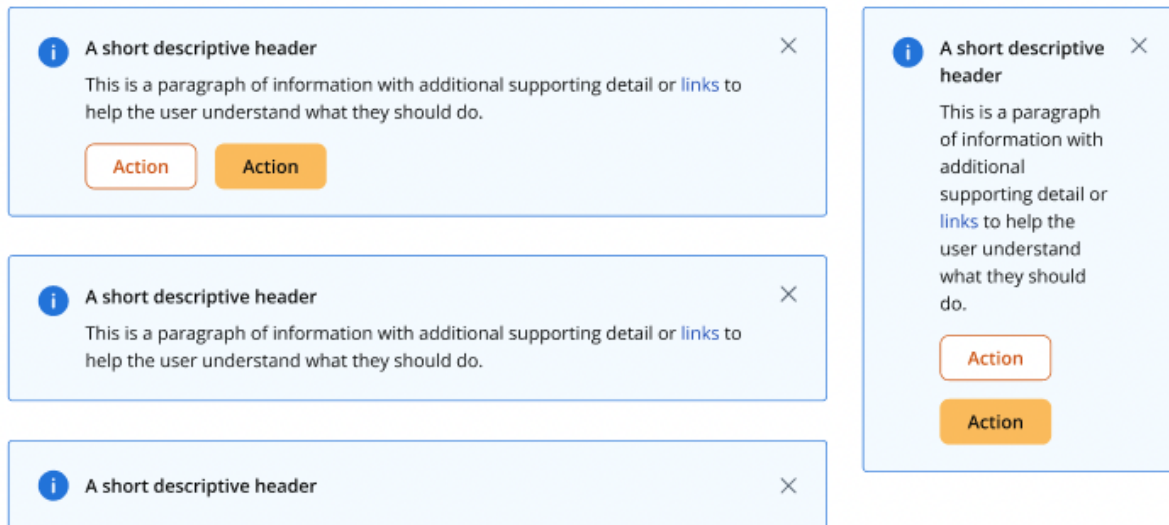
A short descriptive header

This is a paragraph of information with additional supporting detail or links to help the user understand what they should do.

Action Action

A short descriptive header

This is a paragraph of information with additional supporting detail or links to help the user understand what they should do.

A short descriptive header

A short descriptive header

This is a paragraph of information with additional supporting detail or links to help the user understand what they should do.

Action

Action